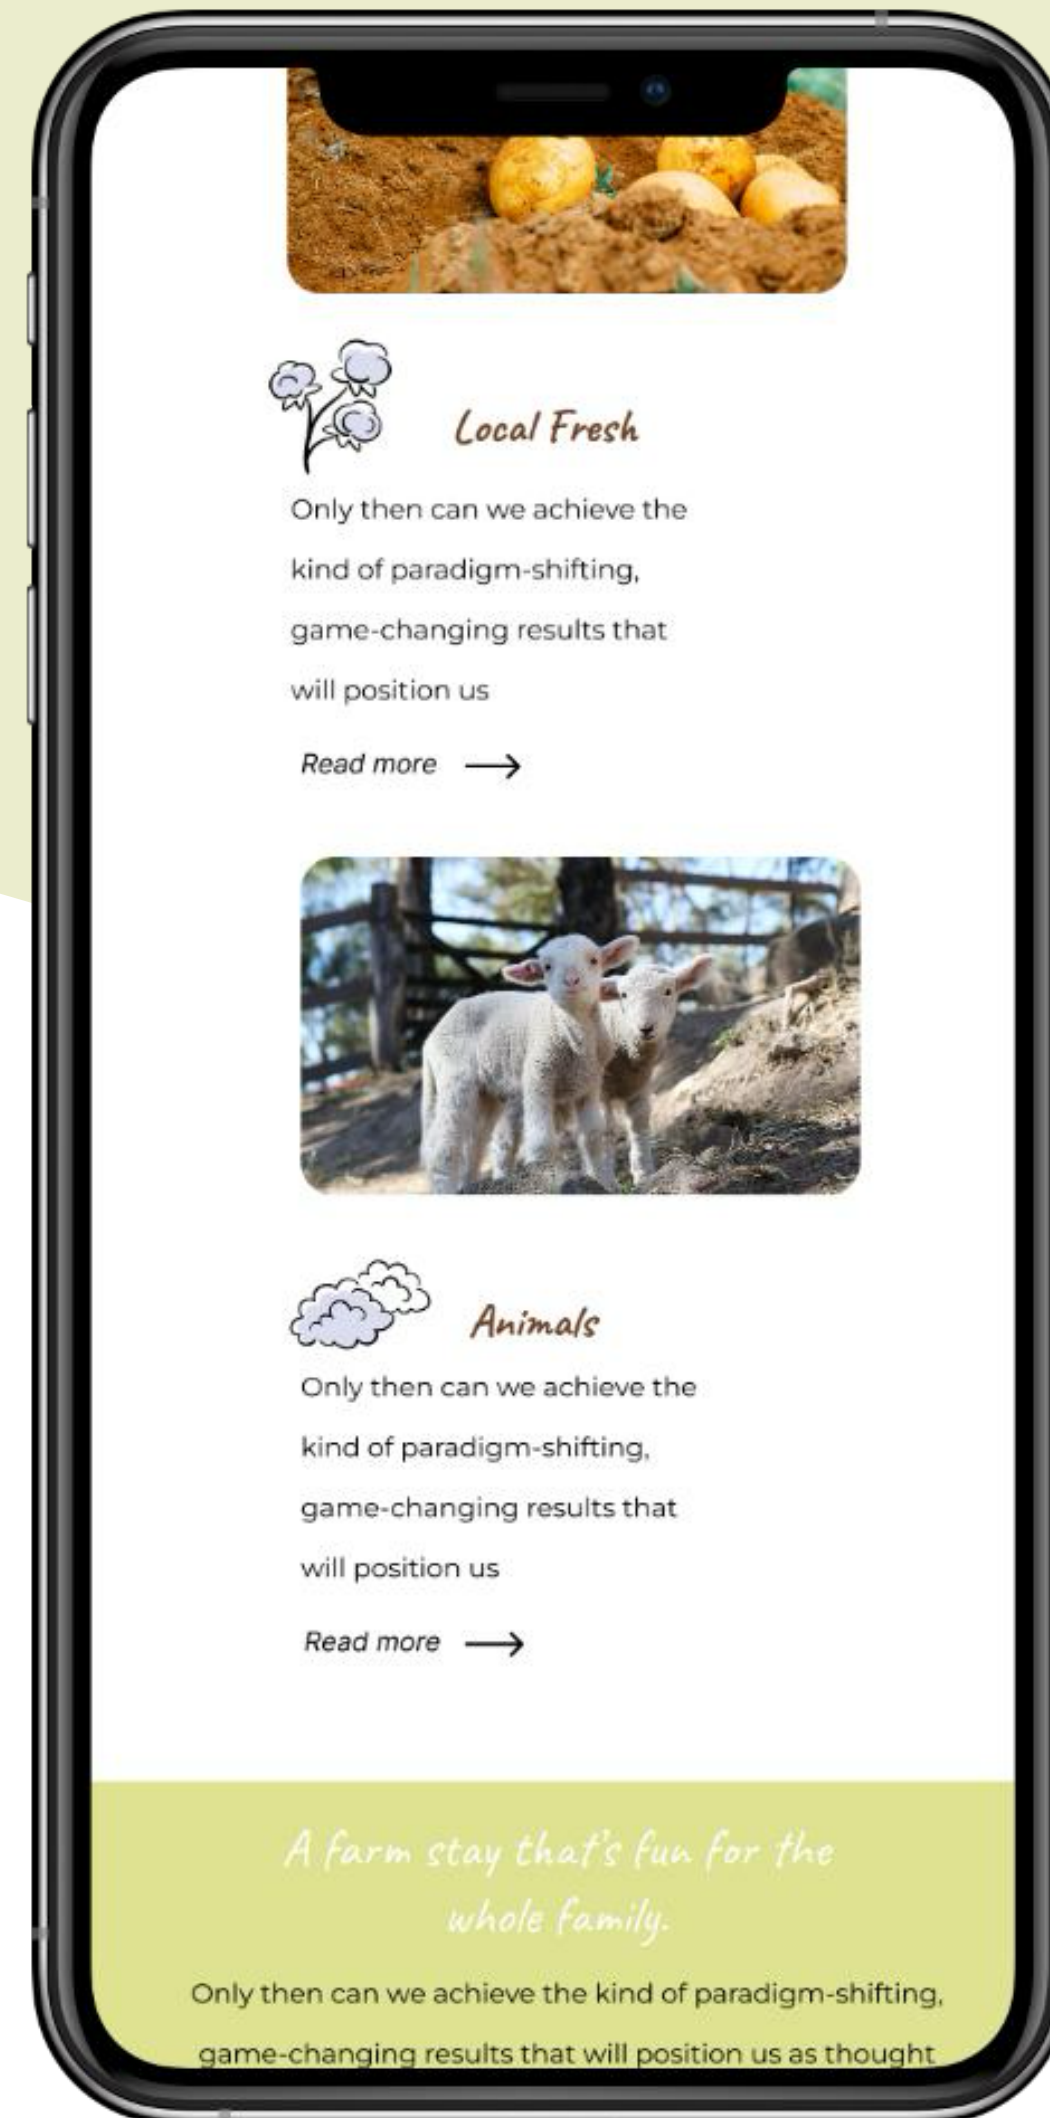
Local Fresh

Only then can we achieve the kind of paradigm-shifting, game-changing results that will position us

Read more ⟶

Animals

Only then can we achieve the kind of paradigm-shifting, game-changing results that will position us

Read more ⟶

A farm stay that's fun for the whole family.

Only then can we achieve the kind of paradigm-shifting, game-changing results that will position us as thought